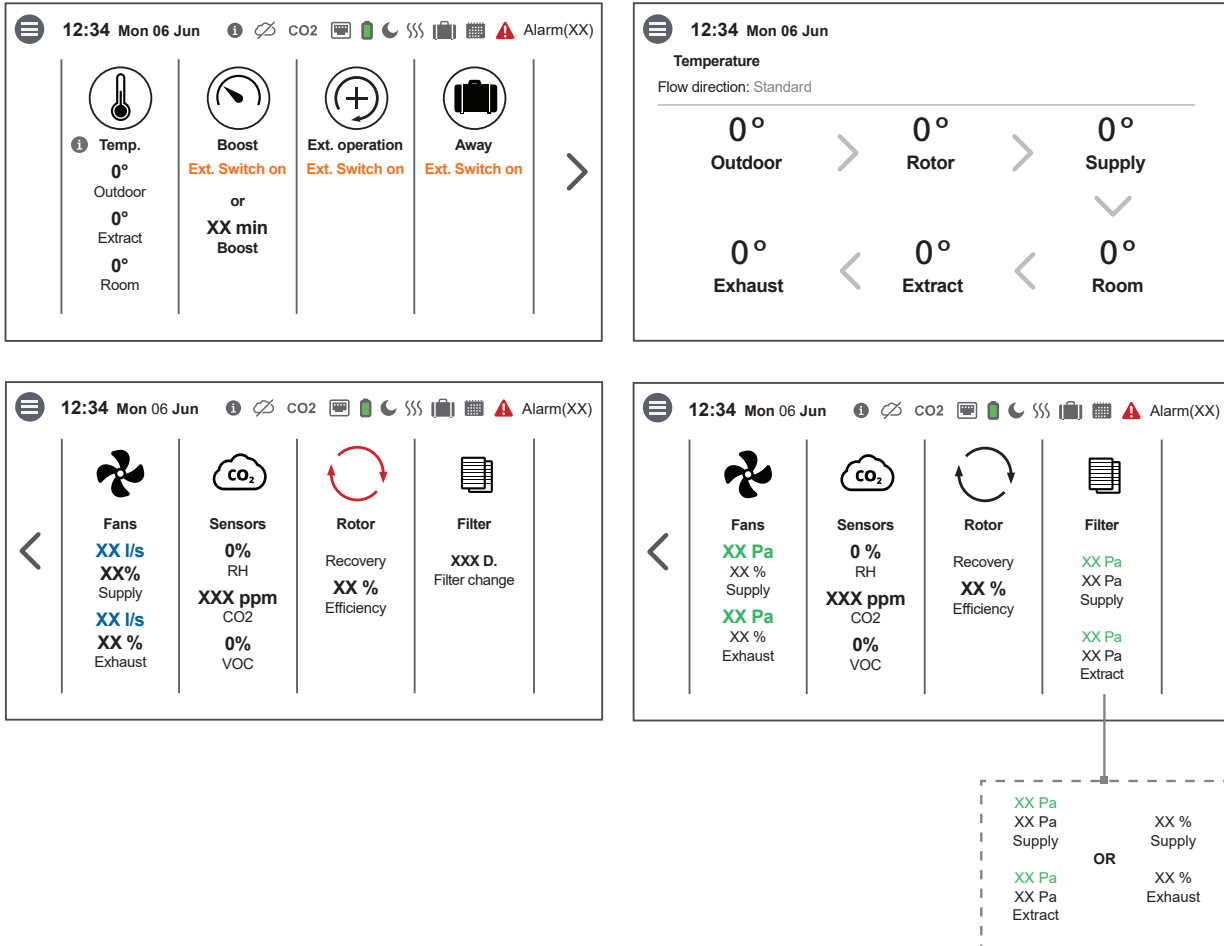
12:34 Mon 06 Jun CO2 Alarm(XX)

Temp.
0°
Outdoor
0°
Extract
0°
Room

Boost
Ext. Switch on
or
XX min
Boost

Ext. operation
Ext. Switch on

Away
Ext. Switch on

12:34 Mon 06 Jun
Temperature
Flow direction: Standard

0°
Outdoor

0°
Rotor

0°
Supply

0°
Exhaust

0°
Extract

0°
Room

12:34 Mon 06 Jun CO2 Alarm(XX)

Fans
XX l/s
XX%
Supply
XX l/s
XX %
Exhaust

$CO_2$
Sensors
0%
RH
XXX ppm
CO2
0%
VOC

Rotor
Recovery
XX %
Efficiency

Filter
XXX D.
Filter change

12:34 Mon 06 Jun CO2 Alarm(XX)

Fans
XX Pa
XX %
Supply
XX Pa
XX %
Exhaust

$CO_2$
Sensors
0 %
RH
XXX ppm
CO2
0%
VOC

Rotor
Recovery
XX %
Efficiency

Filter
XX Pa
XX Pa
Supply
XX Pa
XX Pa
Extract

XX Pa
XX Pa
Supply
XX Pa
XX Pa
Extract

OR

XX %
Supply
XX %
Exhaust